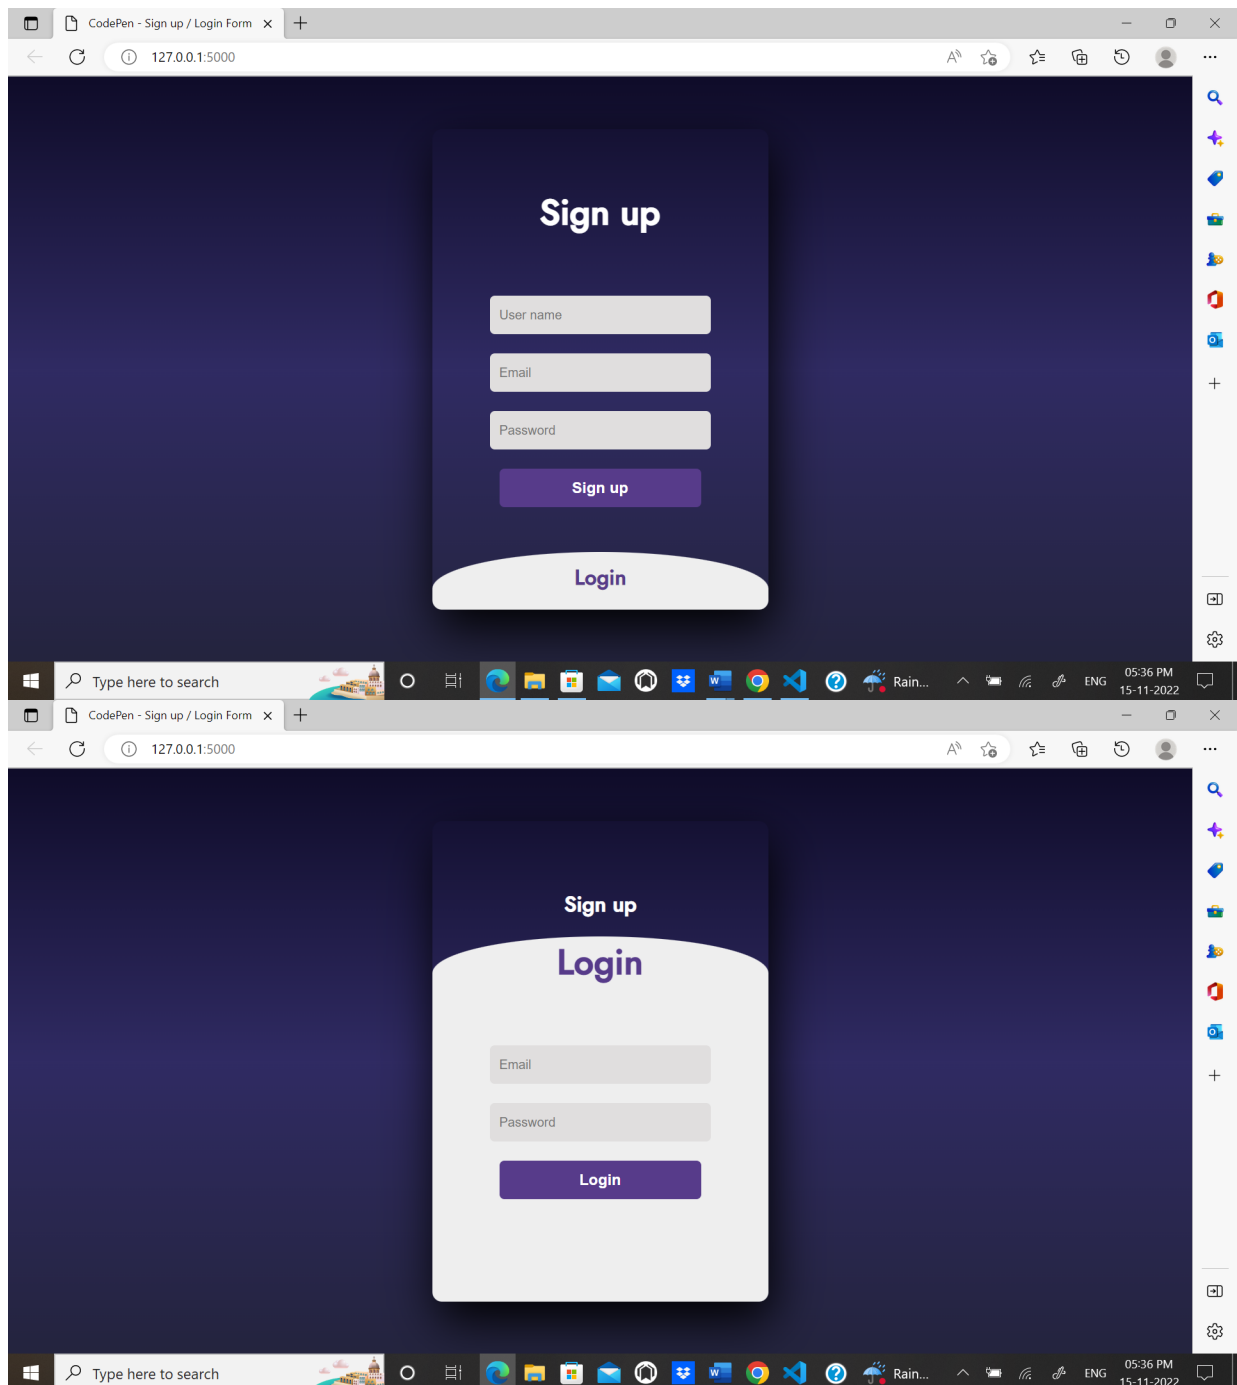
CodePen - Sign up / Login Form

127.0.0.1:5000

Sign up

User name

Email

Password

Sign up

Login

Type here to search

Rain...

ENG

05:36 PM
15-11-2022

CodePen - Sign up / Login Form

127.0.0.1:5000

Sign up

Login

Email

Password

Login

Type here to search

Rain...

ENG

05:36 PM
15-11-2022